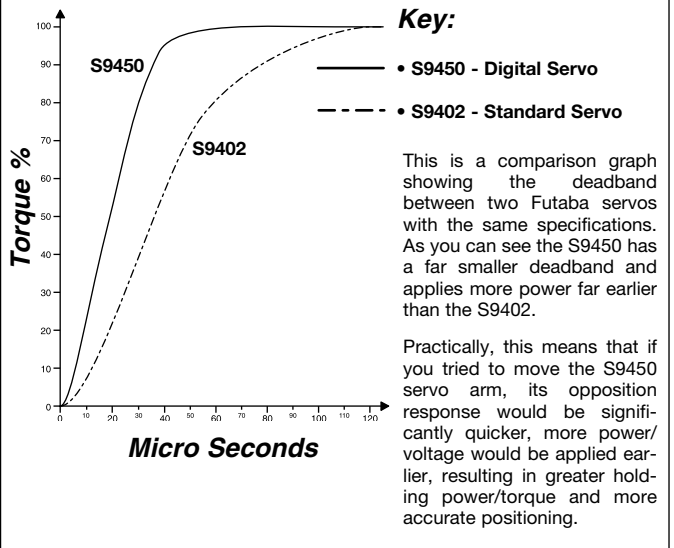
Torque %

100
90
80
70
60
50
40
30
20
10
0

S9450

S9402

0 10 20 30 40 50 60 70 80 90 100 110 120

Micro Seconds

Key:

• S9450 - Digital Servo

• S9402 - Standard Servo

This is a comparison graph showing the deadband between two Futaba servos with the same specifications. As you can see the S9450 has a far smaller deadband and applies more power far earlier than the S9402.

Practically, this means that if you tried to move the S9450 servo arm, its opposition response would be significantly quicker, more power/ voltage would be applied earlier, resulting in greater holding power/torque and more accurate positioning.